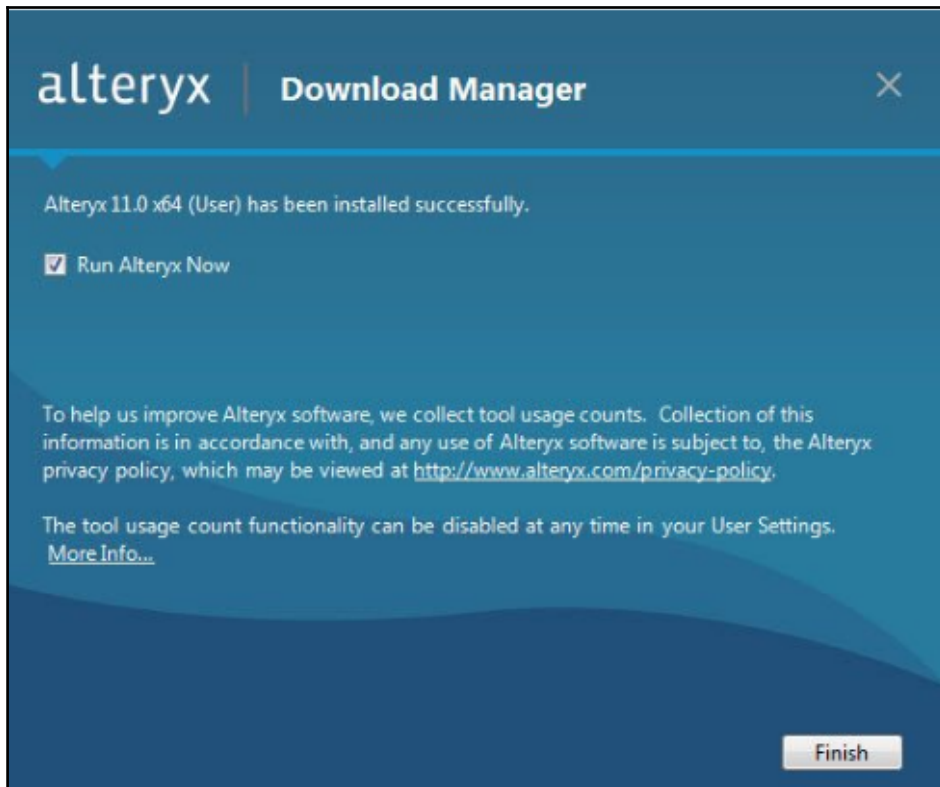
alteryx | Download Manager ×

Alteryx 11.0 x64 (User) has been installed successfully.

Run Alteryx Now

To help us improve Alteryx software, we collect tool usage counts. Collection of this information is in accordance with, and any use of Alteryx software is subject to, the Alteryx privacy policy, which may be viewed at http://www.alteryx.com/privacy-policy.

The tool usage count functionality can be disabled at any time in your User Settings. More Info...

Finish